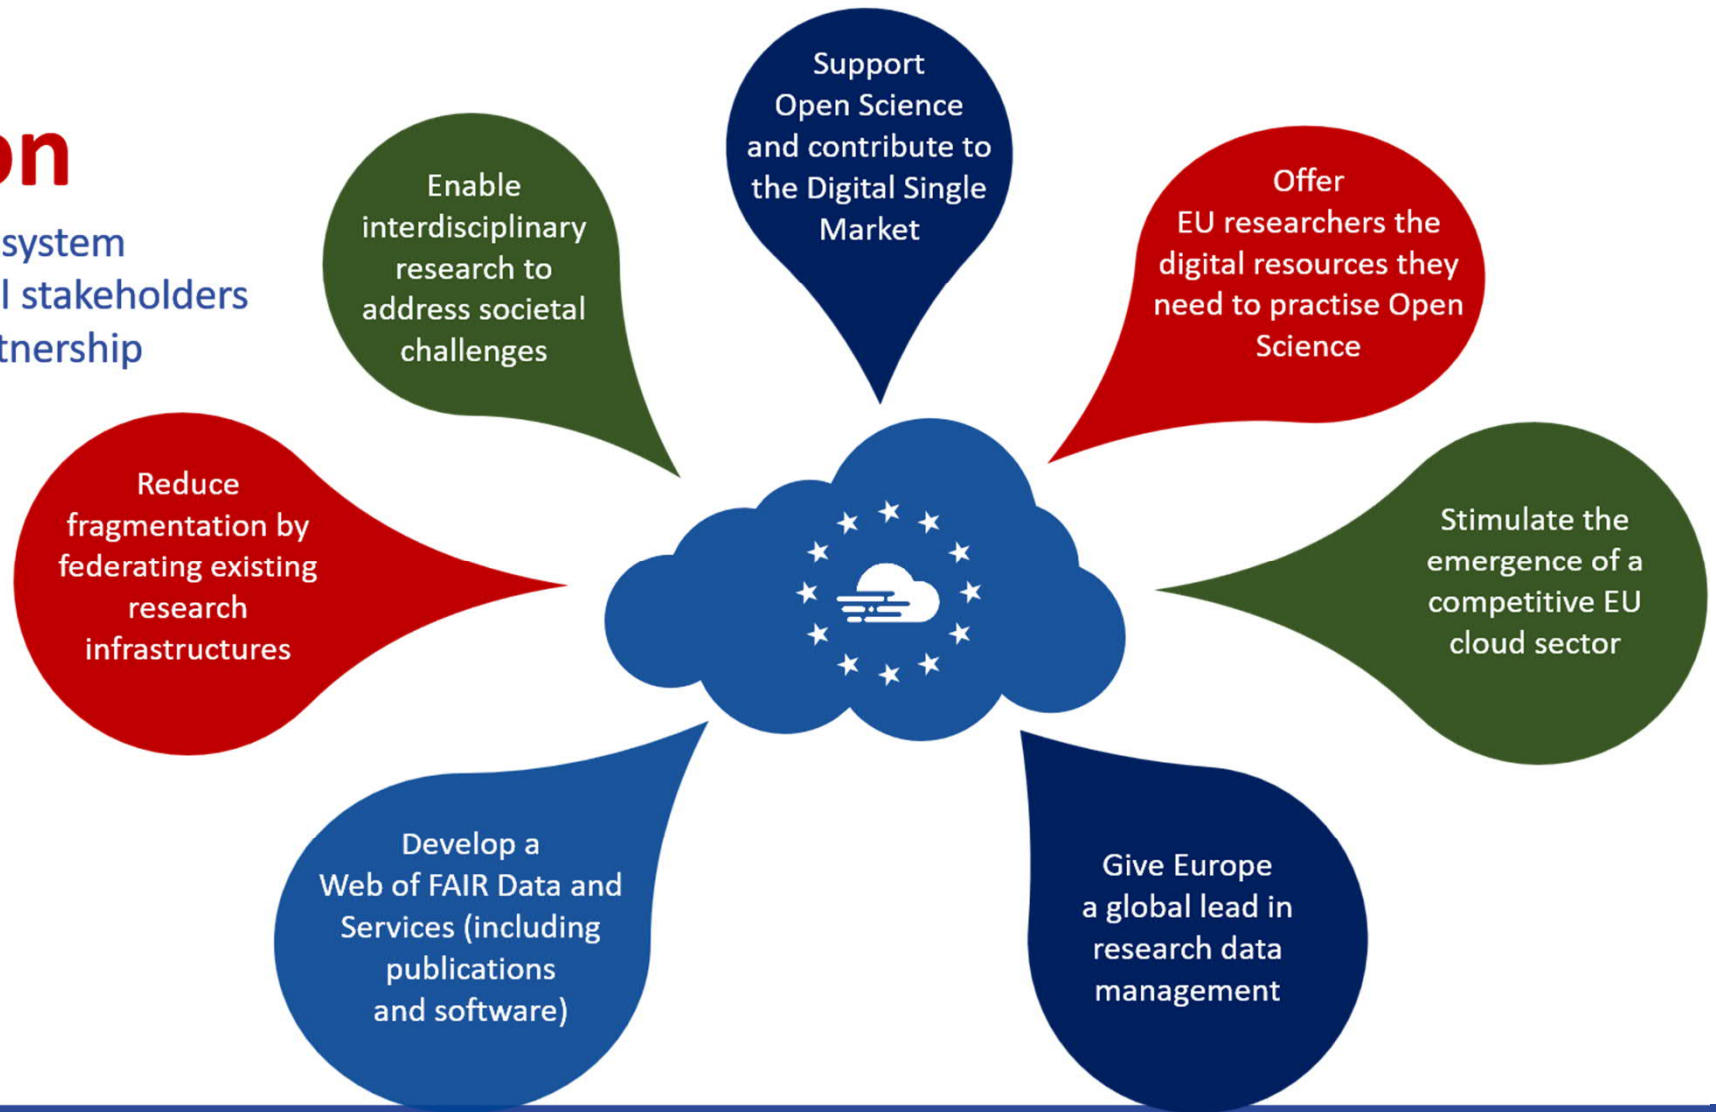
on

system
l stakeholders
tnership

Support Open Science and contribute to the Digital Single Market

Enable interdisciplinary research to address societal challenges

Offer EU researchers the digital resources they need to practise Open Science

Reduce fragmentation by federating existing research infrastructures

Stimulate the emergence of a competitive EU cloud sector

Develop a Web of FAIR Data and Services (including publications and software)

Give Europe a global lead in research data management